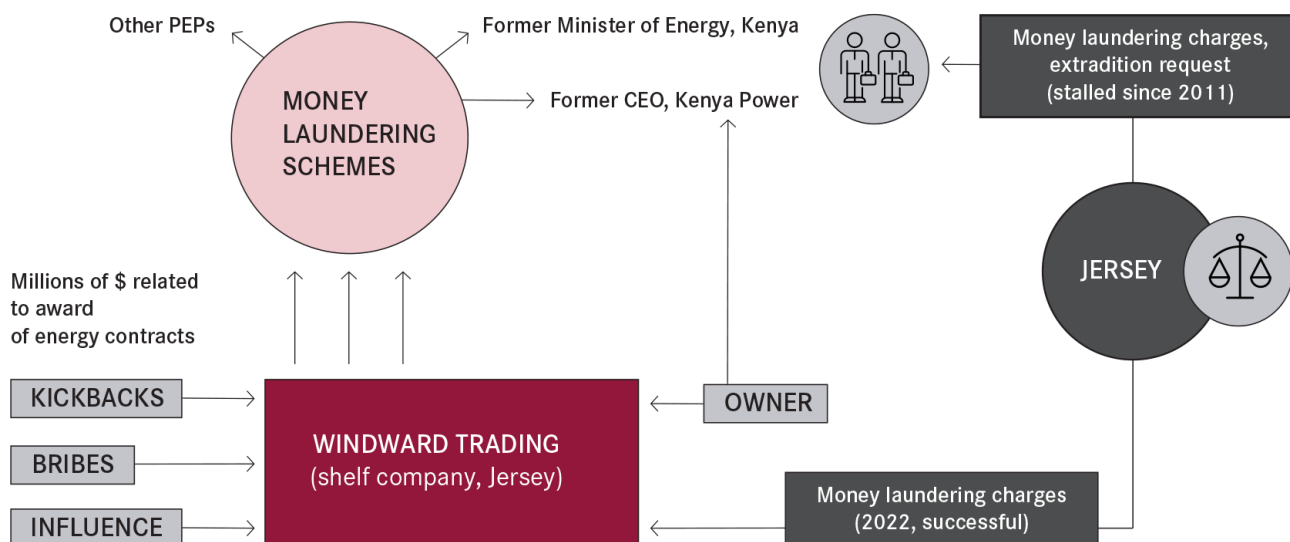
Other PEPs

Former Minister of Energy, Kenya

MONEY LAUNDERING SCHEMES

Former CEO, Kenya Power

Money laundering charges, extradition request (stalled since 2011)

JERSEY

Millions of $ related to award of energy contracts

KICKBACKS

BRIBES

INFLUENCE

WINDWARD TRADING (shelf company, Jersey)

OWNER

Money laundering charges (2022, successful)